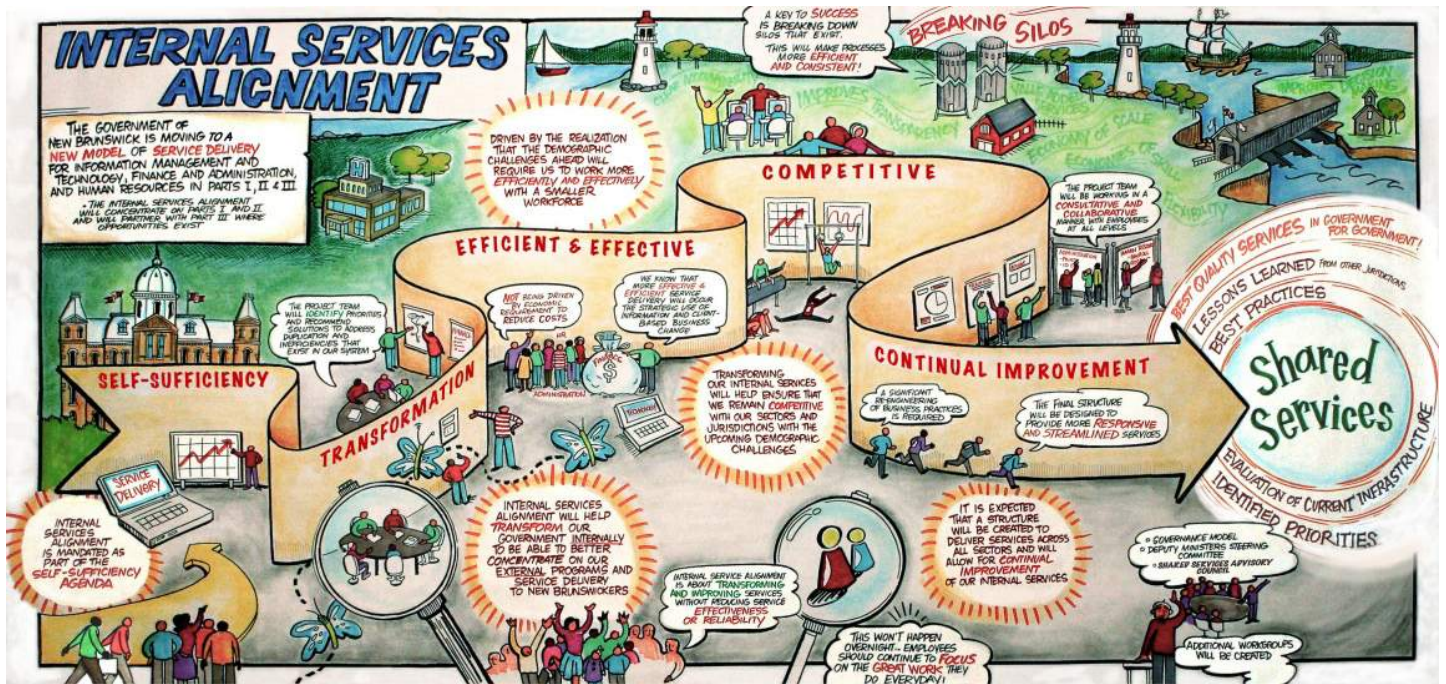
INTERNAL SERVICES ALIGNMENT

THE GOVERNMENT OF NEW BRUNSWICK IS MOVING TO A NEW MODEL OF SERVICE DELIVERY FOR INFORMATION MANAGEMENT AND TECHNOLOGY, FINANCE AND ADMINISTRATION, AND HUMAN RESOURCES IN PARTS I, II & III.

• THE INTERNAL SERVICES ALIGNMENT WILL CONCENTRATE ON PARTS I AND II AND WILL PARTNER WITH PART III WHERE OPPORTUNITIES EXIST

DRIVEN BY THE REALIZATION THAT THE DEMOGRAPHIC CHALLENGES AHEAD WILL REQUIRE US TO WORK MORE EFFICIENTLY AND EFFECTIVELY WITH A SMALLER WORKFORCE

A KEY TO SUCCESS IS BREAKING DOWN SILOS THAT EXIST. THIS WILL MAKE PROCESSES MORE EFFICIENT AND CONSISTENT!

BREAKING SILOS

IMPROVES TRANSPARENCY

ECONOMY OF SCALE

ECONOMIES OF SKILL

FLEXIBILITY

COMPETITIVE

THE PROJECT TEAM WILL BE WORKING IN A CONSULTATIVE AND COLLABORATIVE MANNER WITH EMPLOYEES AT ALL LEVELS

EFFICIENT & EFFECTIVE

THE PROJECT TEAM WILL IDENTIFY PRIORITIES AND RECOMMEND SOLUTIONS TO ADDRESS DUPLICATION AND INEFFICIENCIES THAT EXIST IN OUR SYSTEM

NOT BEING DRIVEN BY ECONOMIC REQUIREMENT TO REDUCE COSTS

WE KNOW THAT MORE EFFECTIVE & EFFICIENT SERVICE DELIVERY WILL OCCUR THROUGH THE STRATEGIC USE OF INFORMATION AND CLIENT-BASED BUSINESS CHANGE

FINANCE

ADMINISTRATION

HUMAN RESOURCES

SELF-SUFFICIENCY

TRANSFORMATION

TRANSFORMING OUR INTERNAL SERVICES WILL HELP ENSURE THAT WE REMAIN COMPETITIVE WITH OUR SECTORS AND JURISDICTIONS WITH THE UPCOMING DEMOGRAPHIC CHALLENGES

CONTINUAL IMPROVEMENT

A SIGNIFICANT REENGINEERING OF BUSINESS PRACTICES IS REQUIRED

THE FINAL STRUCTURE WILL BE DESIGNED TO PROVIDE MORE RESPONSIVE AND STREAMLINED SERVICES

BEST QUALITY SERVICES IN GOVERNMENT FOR GOVERNMENT!

LESSONS LEARNED FROM OTHER JURISDICTIONS

BEST PRACTICES

Shared Services

EVALUATION OF CURRENT INFRASTRUCTURE

IDENTIFIED PRIORITIES

SERVICE DELIVERY

INTERNAL SERVICES ALIGNMENT IS MANDATED AS PART OF THE SELF-SUFFICIENCY AGENDA

INTERNAL SERVICES ALIGNMENT WILL HELP TRANSFORM OUR GOVERNMENT INTERNALLY TO BE ABLE TO BETTER CONCENTRATE ON OUR EXTERNAL PROGRAMS AND SERVICE DELIVERY TO NEW BRUNSWICKERS

INTERNAL SERVICE ALIGNMENT IS ABOUT TRANSFORMING AND IMPROVING SERVICES WITHOUT REDUCING SERVICE EFFECTIVENESS OR RELIABILITY

IT IS EXPECTED THAT A STRUCTURE WILL BE CREATED TO DELIVER SERVICES ACROSS ALL SECTORS AND WILL ALLOW FOR CONTINUAL IMPROVEMENT OF OUR INTERNAL SERVICES

• GOVERNANCE MODEL
• DEPUTY MINISTERS STEERING COMMITTEE
• SHARED SERVICES ADVISORY COUNCIL

THIS WON'T HAPPEN OVERNIGHT... EMPLOYEES SHOULD CONTINUE TO FOCUS ON THE GREAT WORK THEY DO EVERYDAY!

ADDITIONAL WORKGROUPS WILL BE CREATED